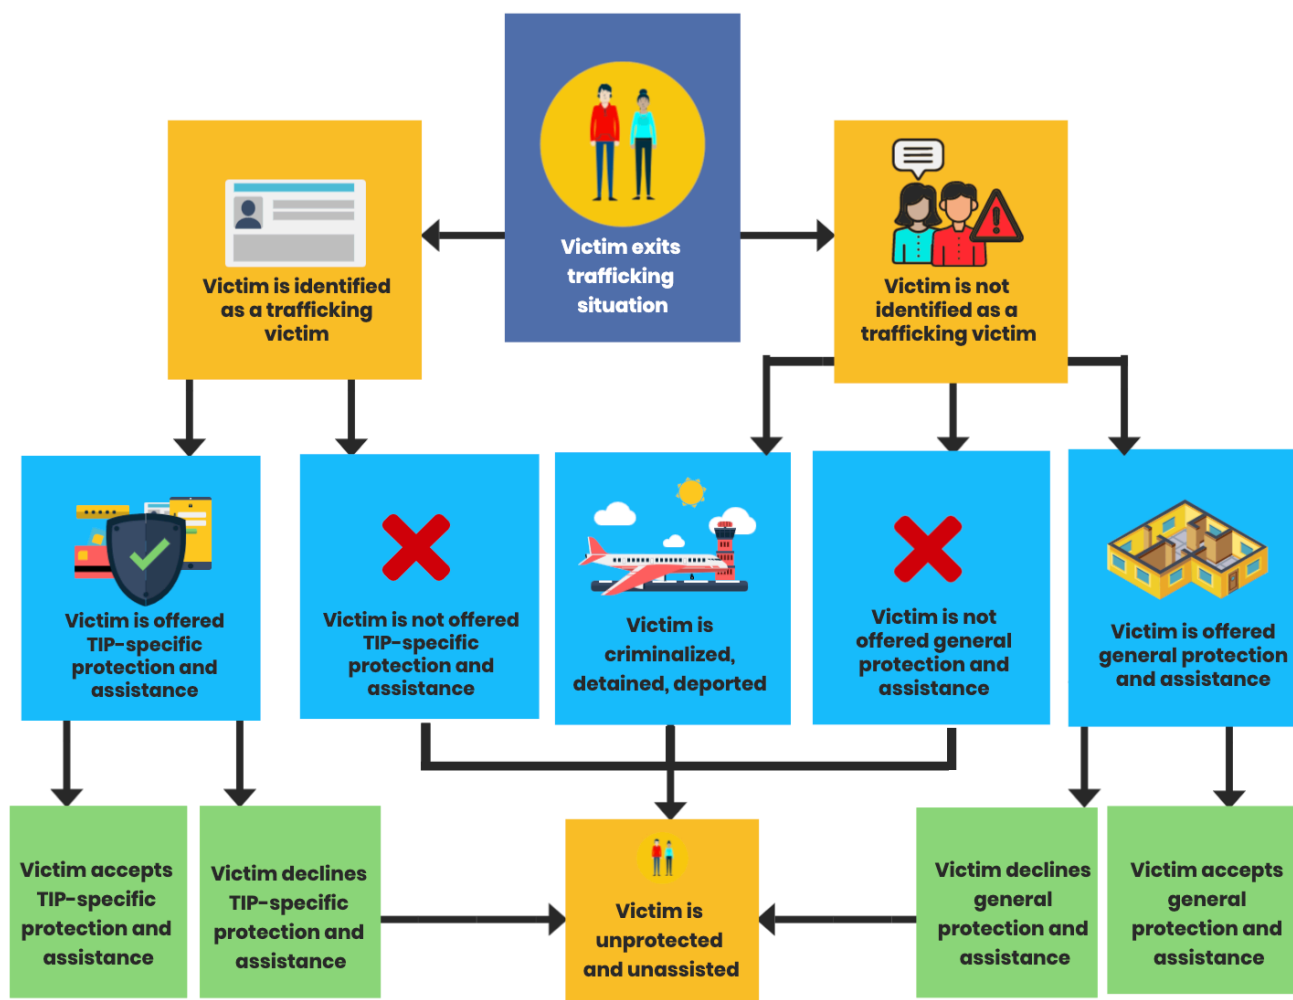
Victim exits trafficking situation

Victim is identified as a trafficking victim

Victim is not identified as a trafficking victim

Victim is offered TIP-specific protection and assistance

Victim is not offered TIP-specific protection and assistance

Victim is criminalized, detained, deported

Victim is not offered general protection and assistance

Victim is offered general protection and assistance

Victim accepts TIP-specific protection and assistance

Victim declines TIP-specific protection and assistance

Victim is unprotected and unassisted

Victim declines general protection and assistance

Victim accepts general protection and assistance